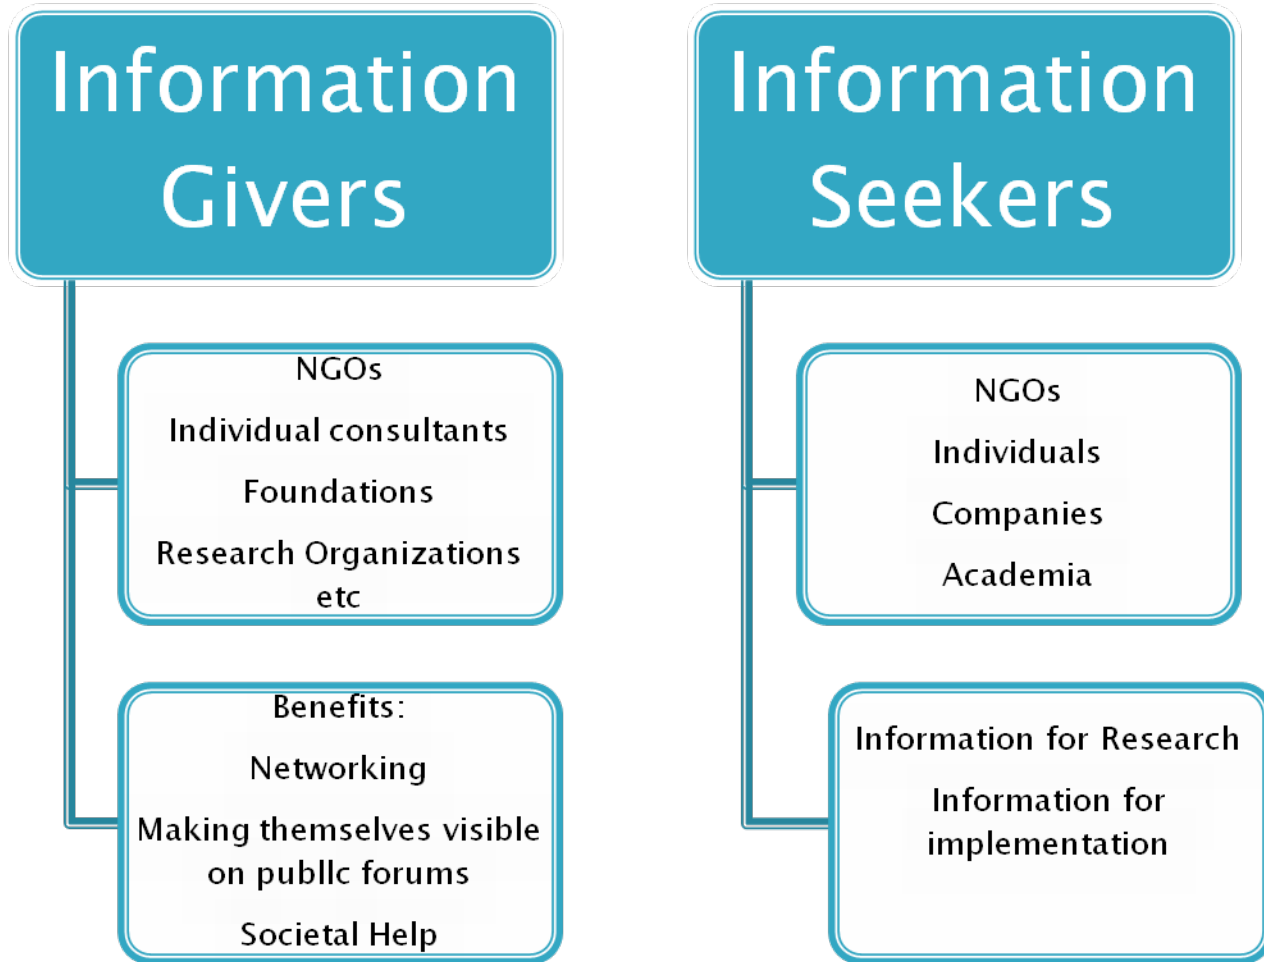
Information Givers

NGOs

Individual consultants

Foundations

Research Organizations etc

Benefits:

Networking

Making themselves visible on publlc forums

Societal Help

Information Seekers

NGOs

Individuals

Companies

Academia

Information for Research

Information for implementation